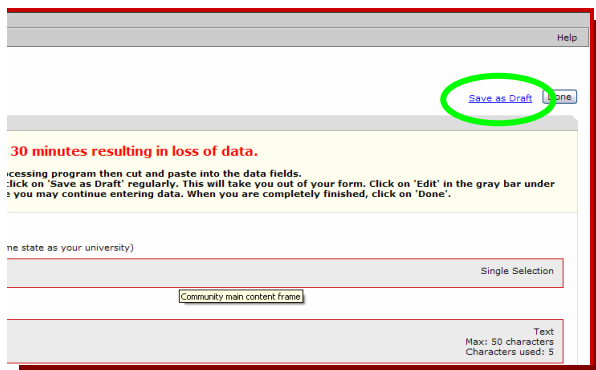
Help

Save as Draft Done

30 minutes resulting in loss of data.

ocessing program then cut and paste into the data fields.
click on 'Save as Draft' regularly. This will take you out of your form. Click on 'Edit' in the gray bar under
e you may continue entering data. When you are completely finished, click on 'Done'.

me state as your university)

Single Selection

Community main content frame

Text
Max: 50 characters
Characters used: 5